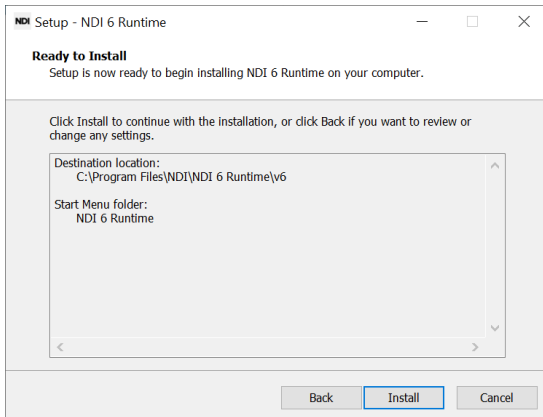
NDI Setup - NDI 6 Runtime

Ready to Install
Setup is now ready to begin installing NDI 6 Runtime on your computer.

Click Install to continue with the installation, or click Back if you want to review or change any settings.

Destination location:
C:\Program Files\NDI\NDI 6 Runtime\v6

Start Menu folder:
NDI 6 Runtime

Back Install Cancel